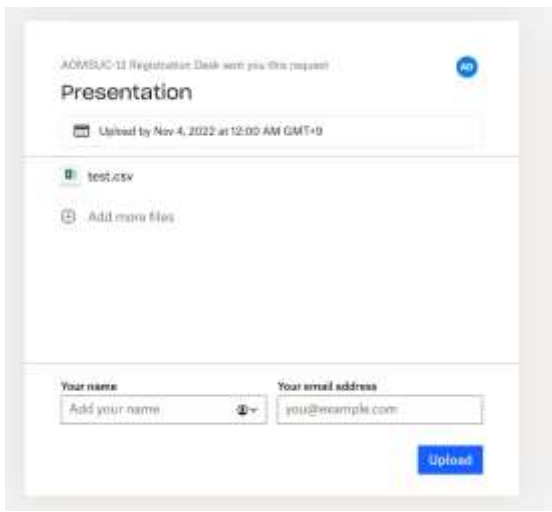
AOMSUC-13 Registration Desk sent you this request

AD

Presentation

Upload by Nov 4, 2022 at 12:00 AM GMT+9

test.csv

Add more files

Your name

Add your name

Your email address

you@example.com

Upload